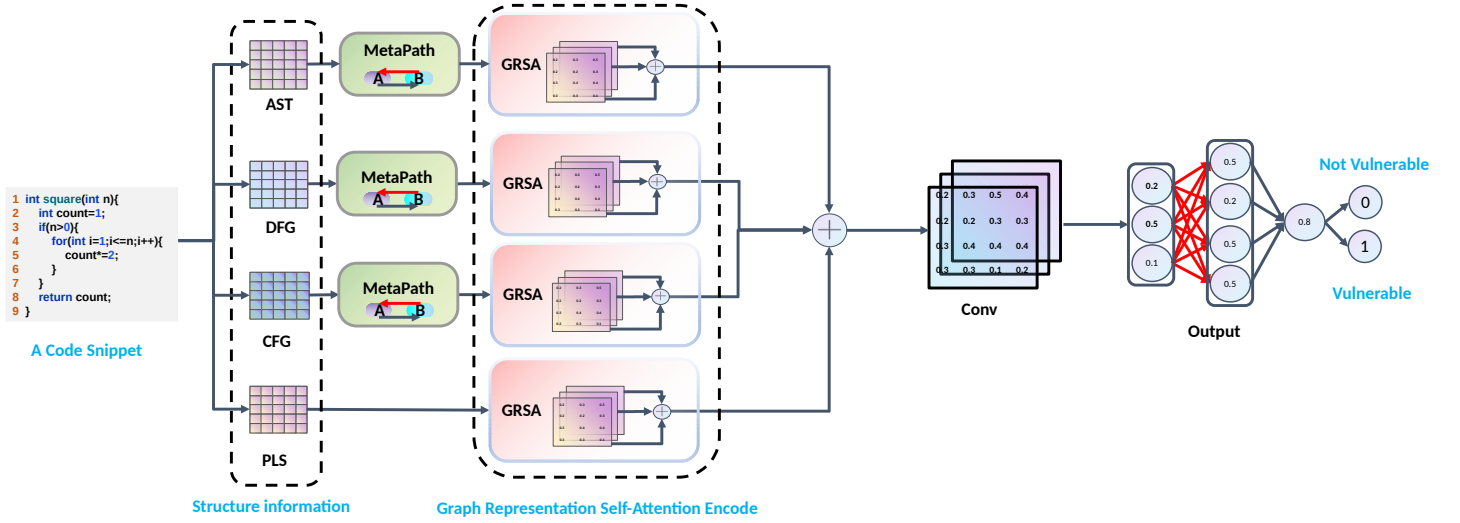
1 int square(int n){
2 int count=1;
3 if(n>0){
4 for(int i=1;i<=n;i++){
5 count*=2;
6 }
7 }
8 return count;
9 }

A Code Snippet

AST

DFG

CFG

PLS

Structure information

MetaPath
A B

MetaPath
A B

MetaPath
A B

GRSA

GRSA

GRSA

GRSA

Graph Representation Self-Attention Encode

| 0.2 | 0.3 | 0.5 | 0.4 |
|---|---|---|---|
| 0.2 | 0.2 | 0.3 | 0.3 |
| 0.3 | 0.4 | 0.4 | 0.4 |
| 0.3 | 0.3 | 0.1 | 0.2 |

Conv

0.2
0.5
0.1

0.5
0.2
0.5
0.5

0.8

Output

Not Vulnerable
0
1
Vulnerable